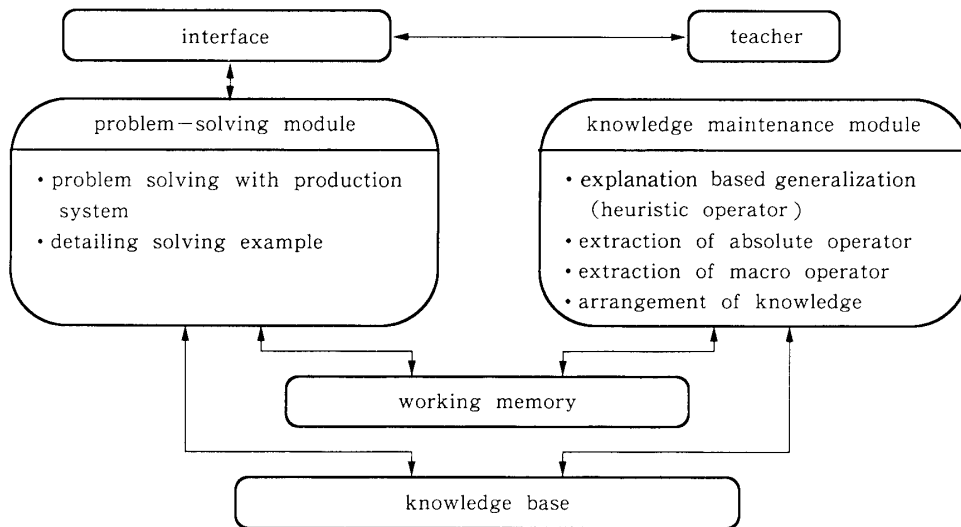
interface

teacher

problem−solving module

• problem solving with production system
• detailing solving example

knowledge maintenance module

• explanation based generalization (heuristic operator)
• extraction of absolute operator
• extraction of macro operator
• arrangement of knowledge

working memory

knowledge base